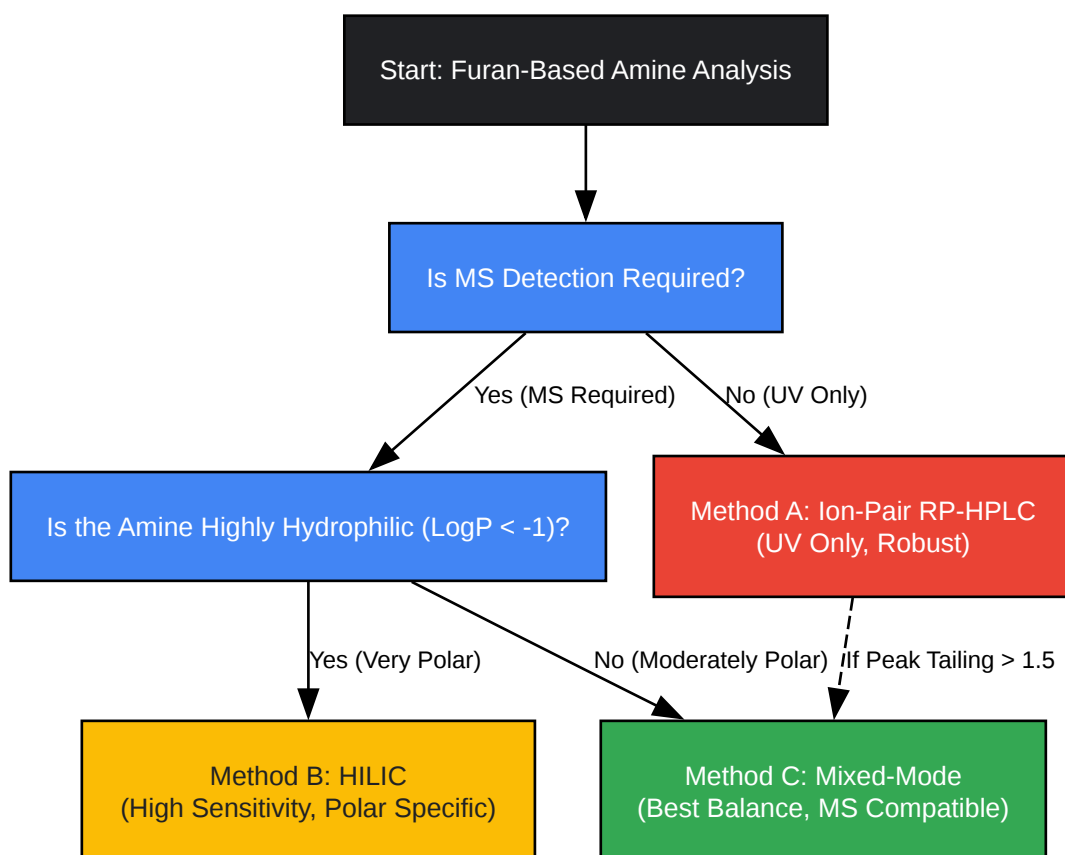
Start: Furan-Based Amine Analysis

Is MS Detection Required?

Yes (MS Required)

No (UV Only)

Is the Amine Highly Hydrophilic (LogP < -1)?

Method A: Ion-Pair RP-HPLC
(UV Only, Robust)

Yes (Very Polar)

No (Moderately Polar)

If Peak Tailing > 1.5

Method B: HILIC
(High Sensitivity, Polar Specific)

Method C: Mixed-Mode
(Best Balance, MS Compatible)